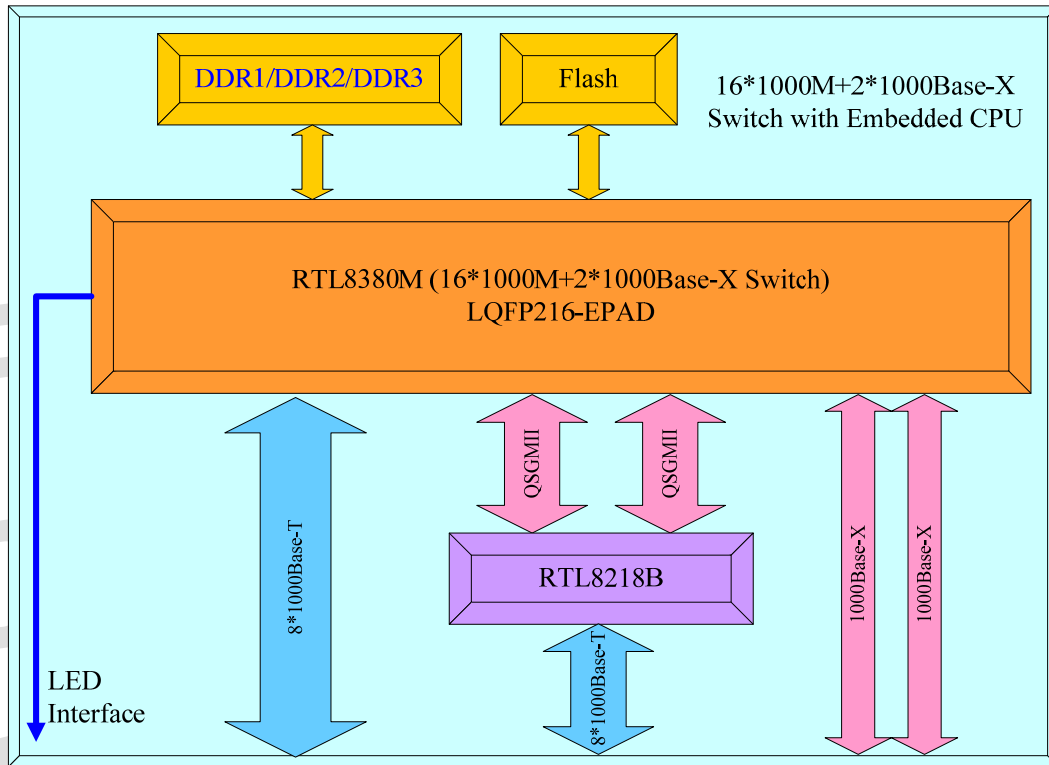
DDR1/DDR2/DDR3

Flash

16*1000M+2*1000Base-X Switch with Embedded CPU

RTL8380M (16*1000M+2*1000Base-X Switch)
LQFP216-EPAD

8*1000Base-T

QSGMII

QSGMII

1000Base-X

1000Base-X

RTL8218B

8*1000Base-T

LED Interface